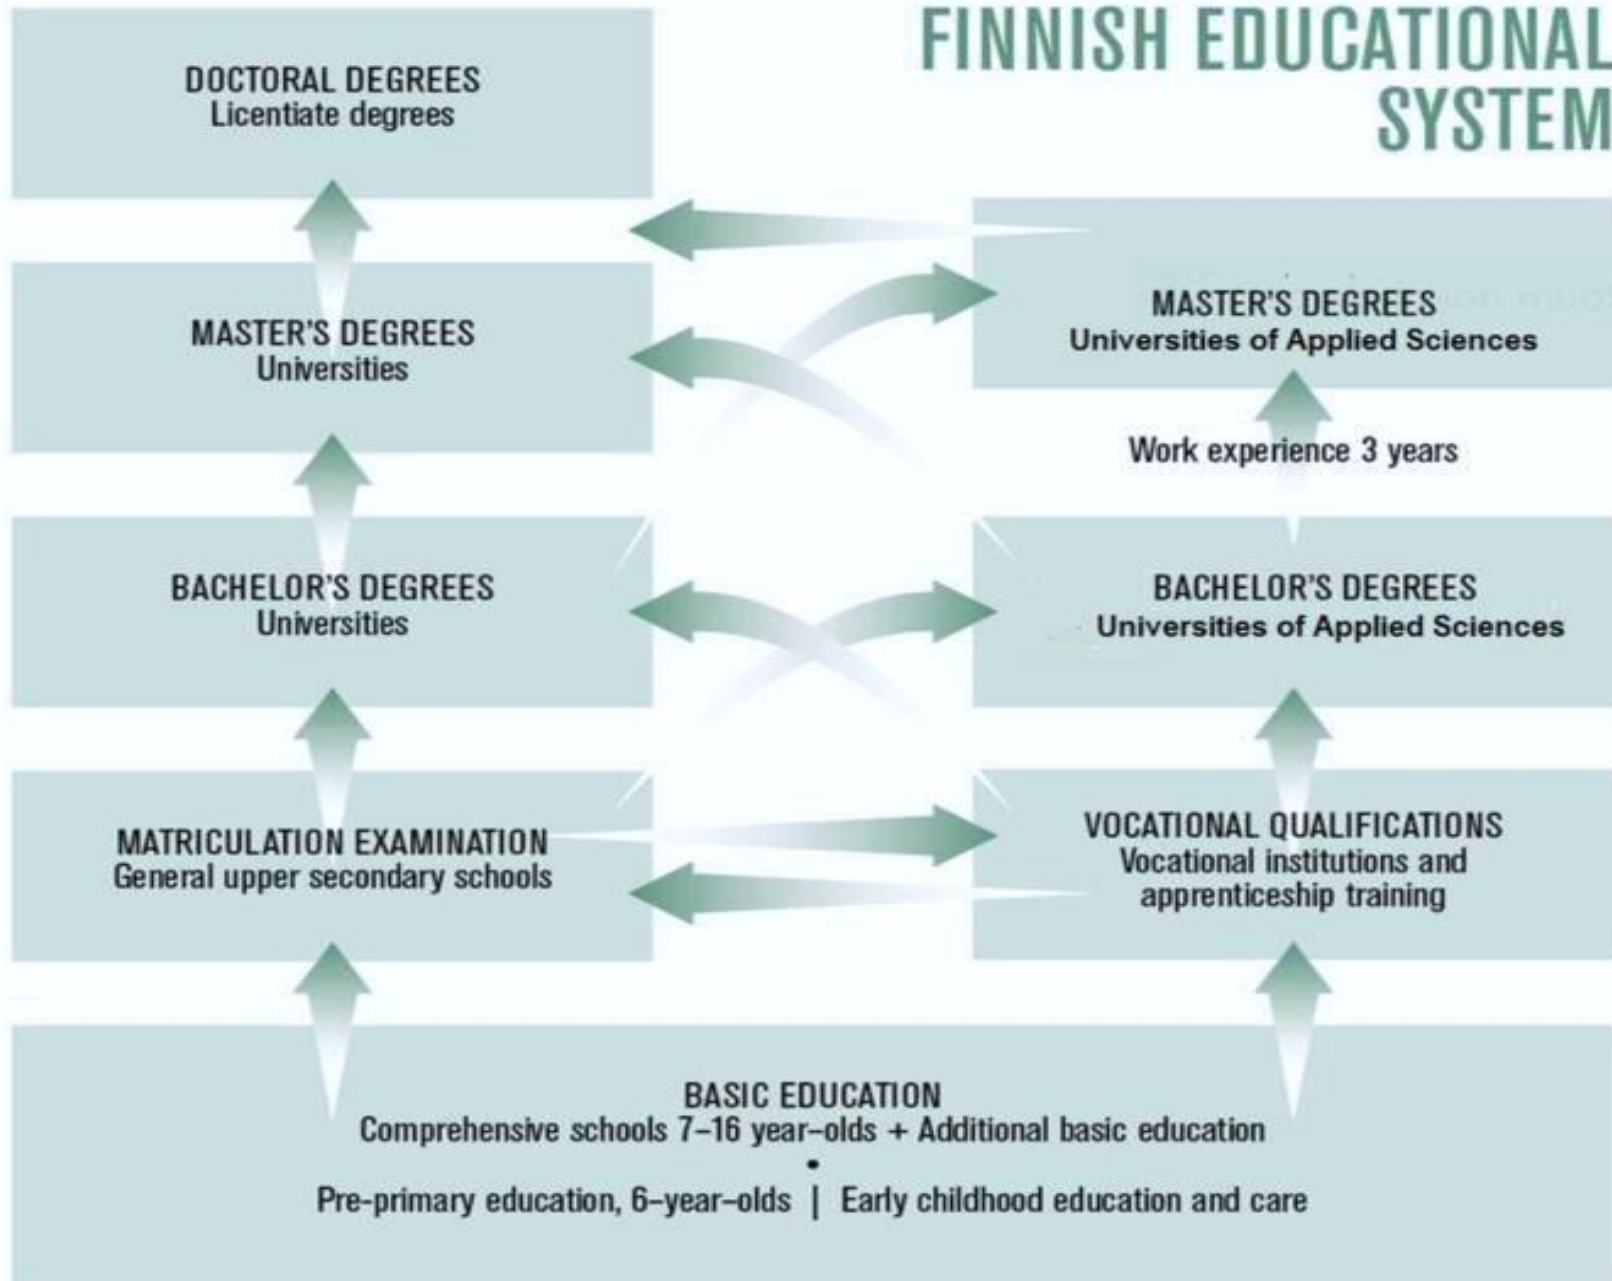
FINNISH EDUCATIONAL SYSTEM

DOCTORAL DEGREES
Licentiate degrees

MASTER'S DEGREES
Universities

BACHELOR'S DEGREES
Universities

MATRICULATION EXAMINATION
General upper secondary schools

MASTER'S DEGREES
Universities of Applied Sciences

Work experience 3 years

BACHELOR'S DEGREES
Universities of Applied Sciences

VOCATIONAL QUALIFICATIONS
Vocational institutions and apprenticeship training

BASIC EDUCATION
Comprehensive schools 7–16 year–olds + Additional basic education
•
Pre-primary education, 6–year–olds | Early childhood education and care